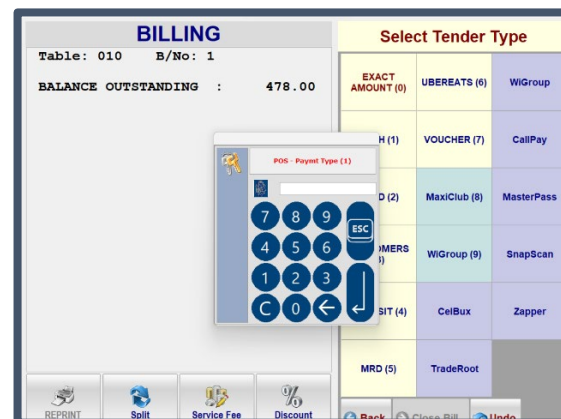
BILLING

Table: 010 B/No: 1

BALANCE OUTSTANDING : 478.00

Select Tender Type

EXACT AMOUNT (0)
UBEREATS (6)
WiGroup

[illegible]H (1)
VOUCHER (7)
CallPay

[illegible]D (2)
MaxiClub (8)
MasterPass

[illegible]OMERS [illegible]3)
WiGroup (9)
SnapScan

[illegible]SIT (4)
CelBux
Zapper

MRD (5)
TradeRoot

POS - Paymt Type (1)

7 8 9
4 5 6
1 2 3
C 0 ←
ESC

REPRINT
Split
Service Fee
Discount

Back
Close Bill
Undo